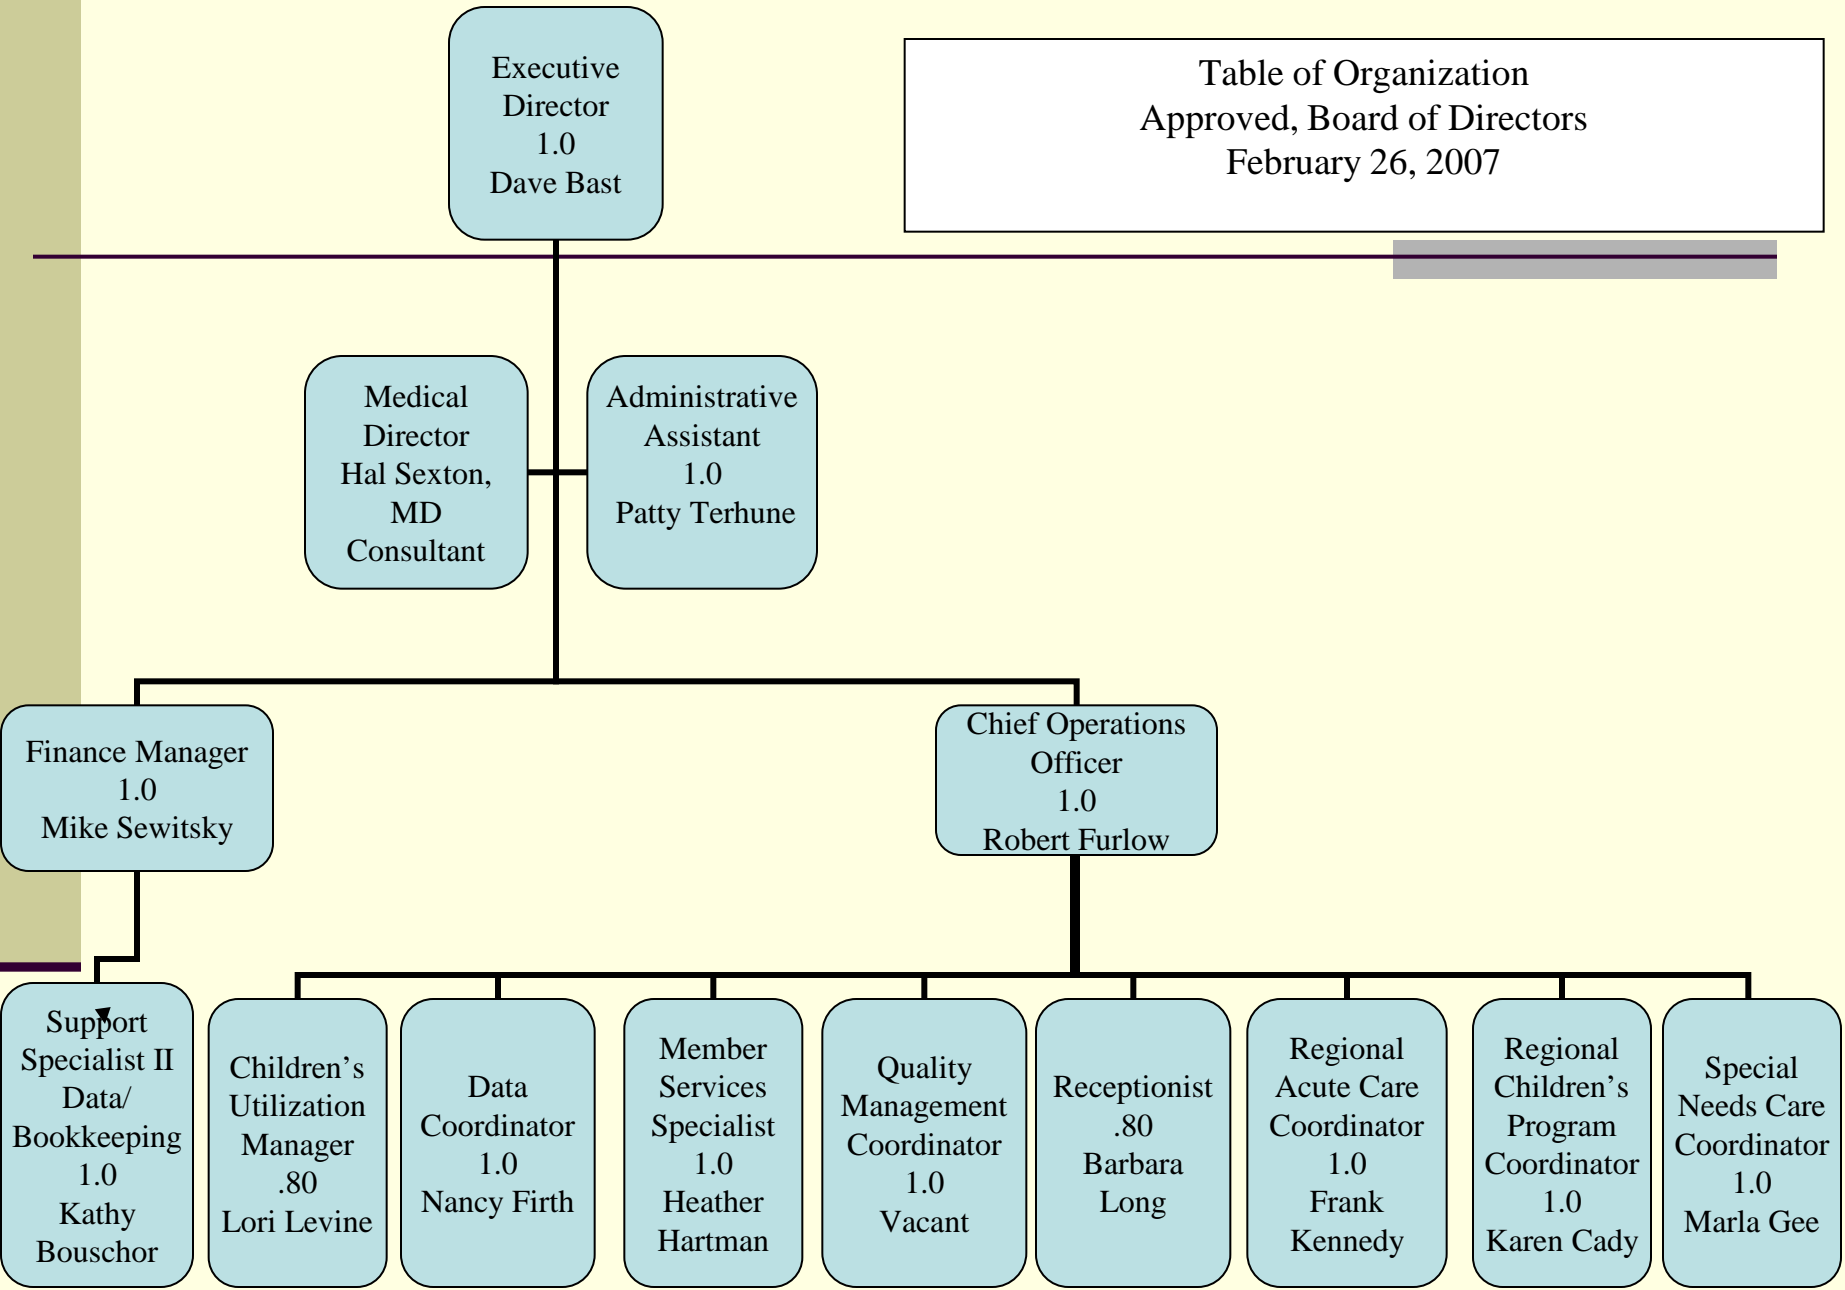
Executive Director 1.0 Dave Bast

Table of Organization
Approved, Board of Directors
February 26, 2007

Medical Director Hal Sexton, MD Consultant

Administrative Assistant 1.0 Patty Terhune

Finance Manager 1.0 Mike Sewitsky

Chief Operations Officer 1.0 Robert Furlow

Support Specialist II Data/ Bookkeeping 1.0 Kathy Bouschor

Children's Utilization Manager .80 Lori Levine

Data Coordinator 1.0 Nancy Firth

Member Services Specialist 1.0 Heather Hartman

Quality Management Coordinator 1.0 Vacant

Receptionist .80 Barbara Long

Regional Acute Care Coordinator 1.0 Frank Kennedy

Regional Children's Program Coordinator 1.0 Karen Cady

Special Needs Care Coordinator 1.0 Marla Gee